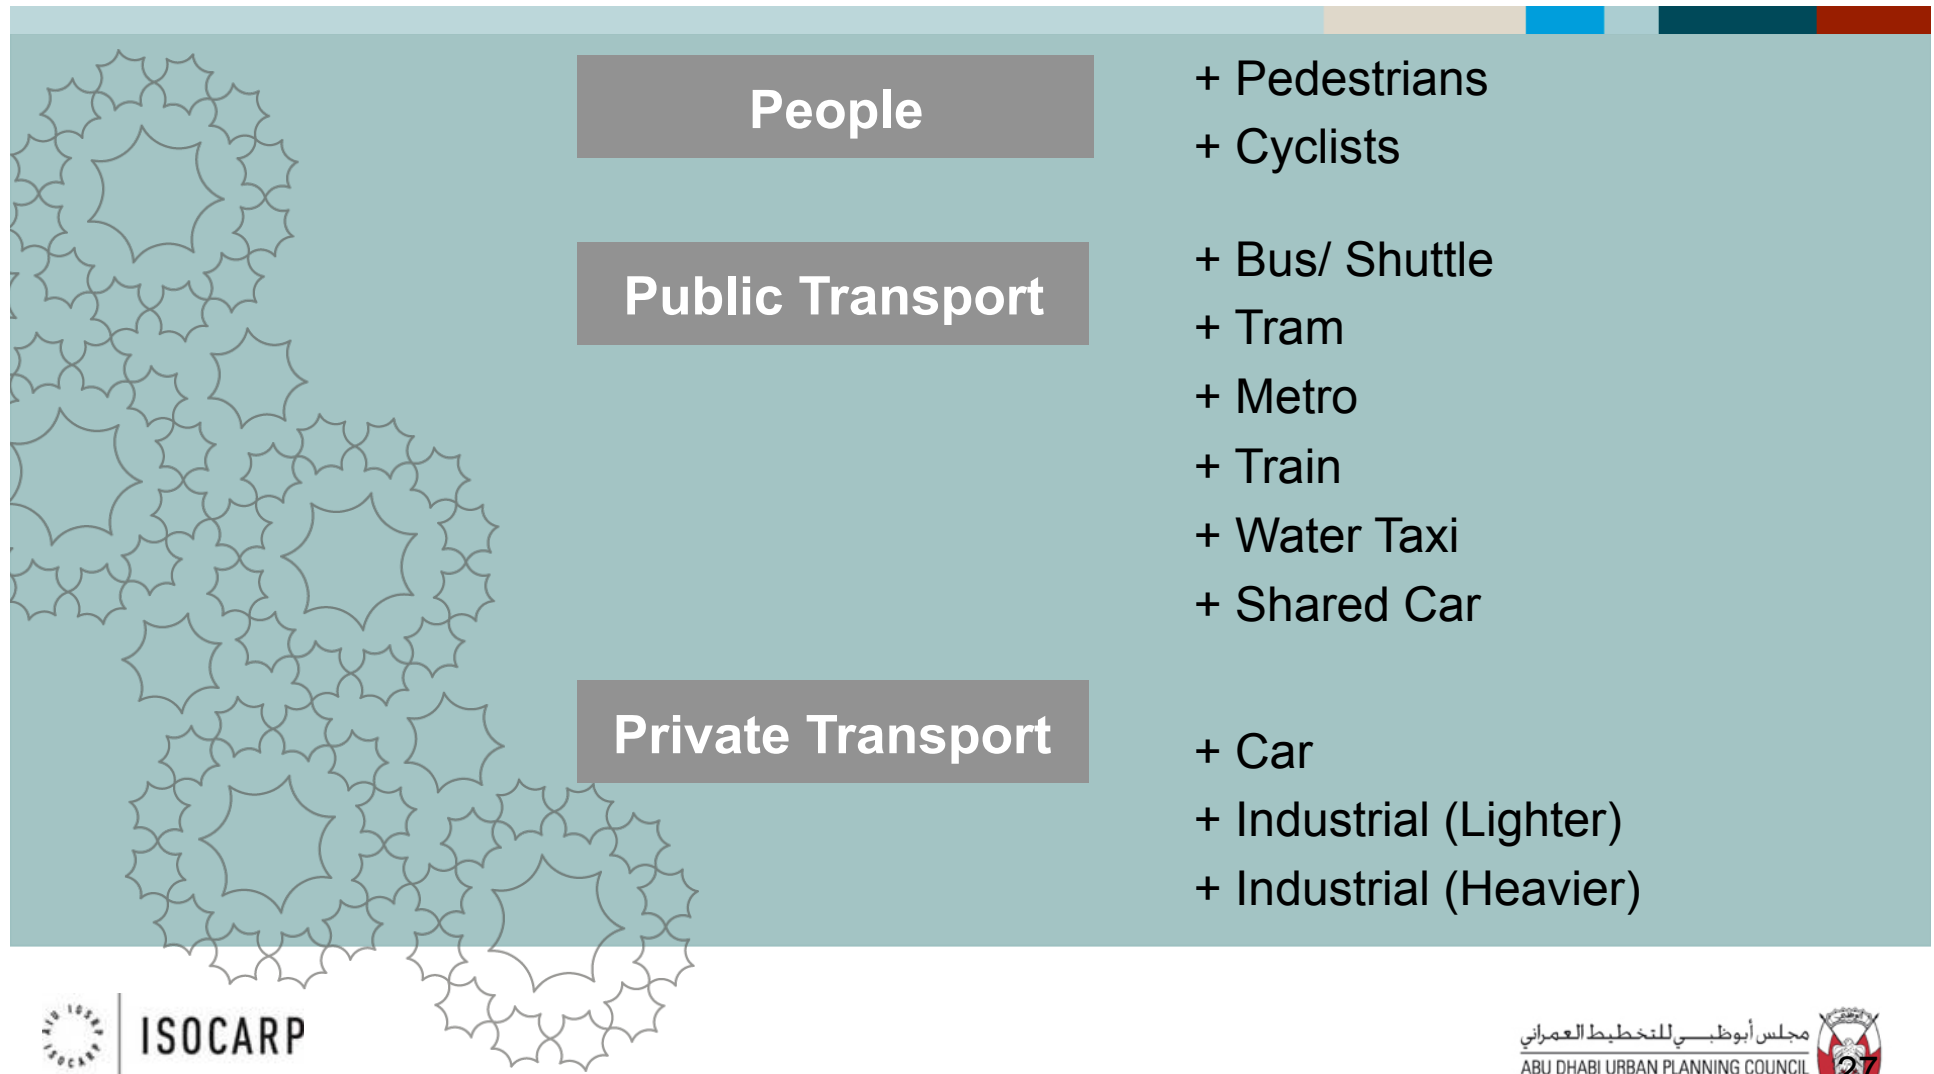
People

+ Pedestrians
+ Cyclists

Public Transport

+ Bus/ Shuttle
+ Tram
+ Metro
+ Train
+ Water Taxi
+ Shared Car

Private Transport

+ Car
+ Industrial (Lighter)
+ Industrial (Heavier)

ISOCARP

مجلس أبوظبي للتخطيط العمراني
ABU DHABI URBAN PLANNING COUNCIL

27